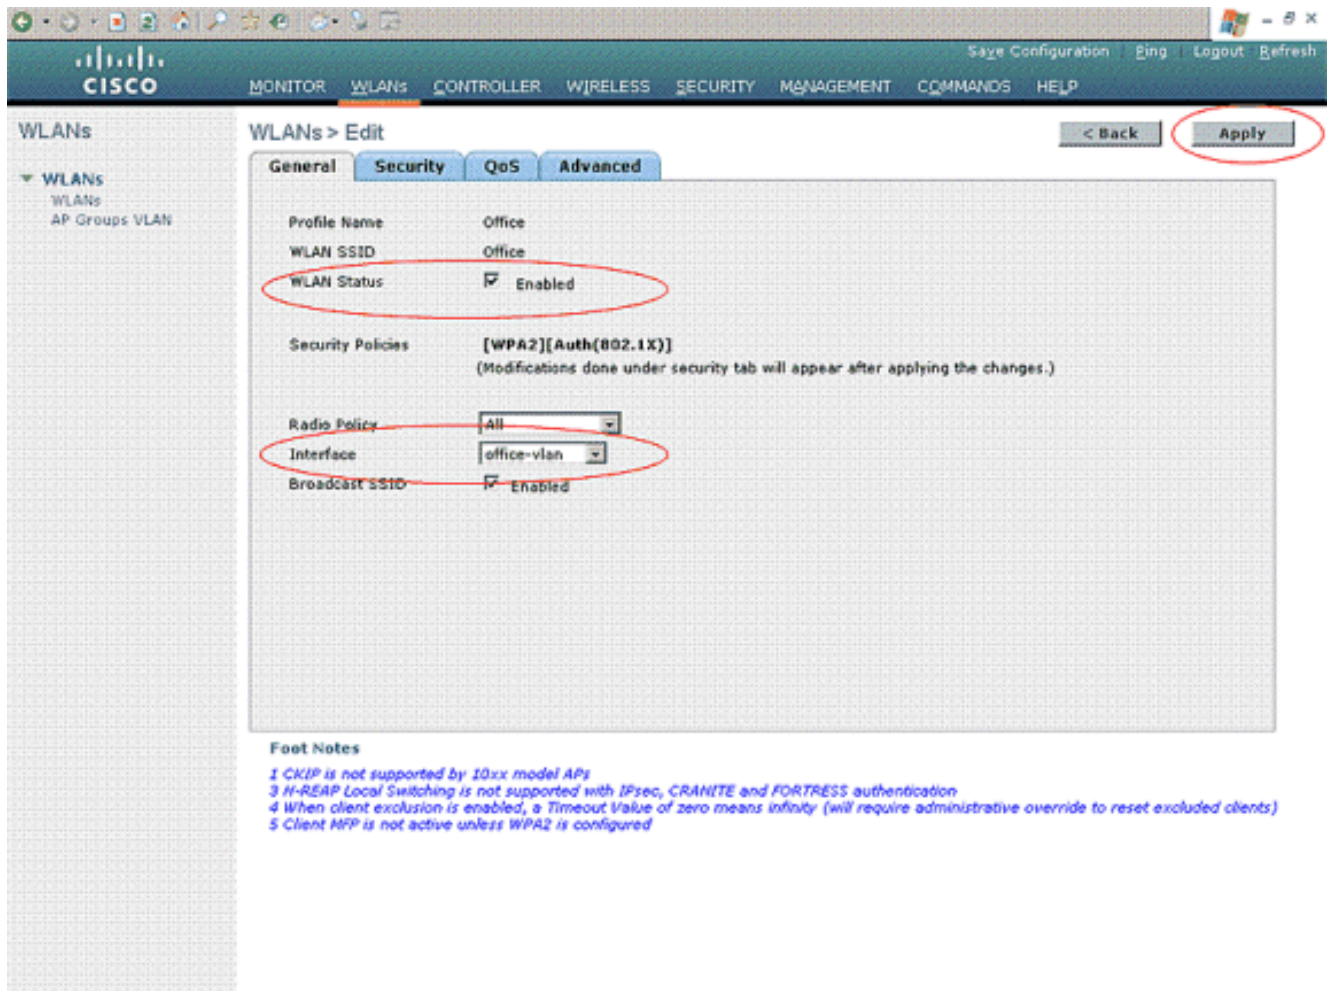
cisco

Save Configuration | Ping | Logout | Refresh

MONITOR WLANs CONTROLLER WIRELESS SECURITY MANAGEMENT COMMANDS HELP

WLANs

▼ WLANs
WLANs
AP Groups VLAN

WLANs > Edit

< Back Apply

General Security QoS Advanced

Profile Name Office
WLAN SSID Office
WLAN Status ☑ Enabled

Security Policies [WPA2][Auth(802.1X)]
(Modifications done under security tab will appear after applying the changes.)

Radio Policy All
Interface office-vlan
Broadcast SSID ☑ Enabled

Foot Notes

1 CKIP is not supported by 10xx model APs
3 H-REAP Local Switching is not supported with IPsec, CRANITE and FORTRESS authentication
4 When client exclusion is enabled, a Timeout Value of zero means infinity (will require administrative override to reset excluded clients)
5 Client MFP is not active unless WPA2 is configured